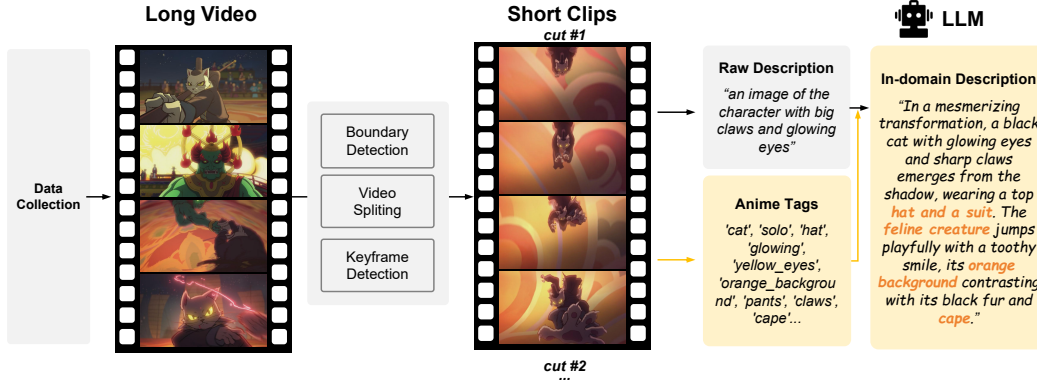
Long Video

Data Collection

Boundary Detection

Video Spliting

Keyframe Detection

Short Clips

cut #1

cut #2

LLM

Raw Description

"an image of the character with big claws and glowing eyes"

Anime Tags

'cat', 'solo', 'hat', 'glowing', 'yellow_eyes', 'orange_background', 'pants', 'claws', 'cape'...

In-domain Description

"In a mesmerizing transformation, a black cat with glowing eyes and sharp claws emerges from the shadow, wearing a top hat and a suit. The feline creature jumps playfully with a toothy smile, its orange background contrasting with its black fur and cape."